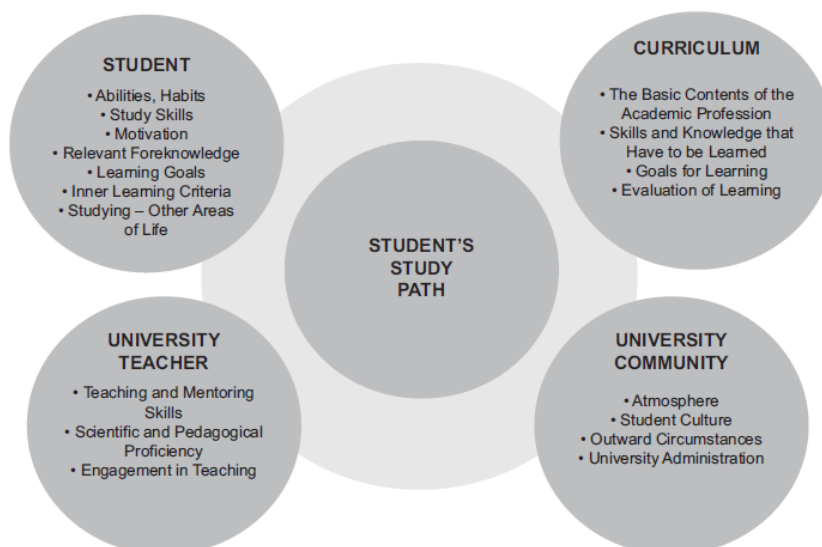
STUDENT

• Abilities, Habits
• Study Skills
• Motivation
• Relevant Foreknowledge
• Learning Goals
• Inner Learning Criteria
• Studying – Other Areas of Life

CURRICULUM

• The Basic Contents of the Academic Profession
• Skills and Knowledge that Have to be Learned
• Goals for Learning
• Evaluation of Learning

STUDENT'S STUDY PATH

UNIVERSITY TEACHER

• Teaching and Mentoring Skills
• Scientific and Pedagogical Proficiency
• Engagement in Teaching

UNIVERSITY COMMUNITY

• Atmosphere
• Student Culture
• Outward Circumstances
• University Administration